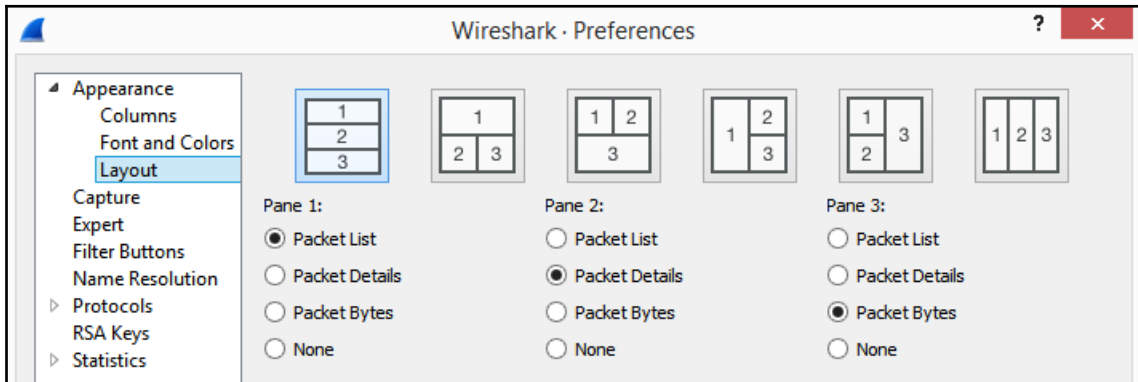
Wireshark · Preferences

?

✕

Appearance
Columns
Font and Colors
Layout
Capture
Expert
Filter Buttons
Name Resolution
Protocols
RSA Keys
Statistics

1
2
3

1
2
3

1
2
3

1
2
3

1
2
3

1
2
3

Pane 1:
Packet List
Packet Details
Packet Bytes
None

Pane 2:
Packet List
Packet Details
Packet Bytes
None

Pane 3:
Packet List
Packet Details
Packet Bytes
None